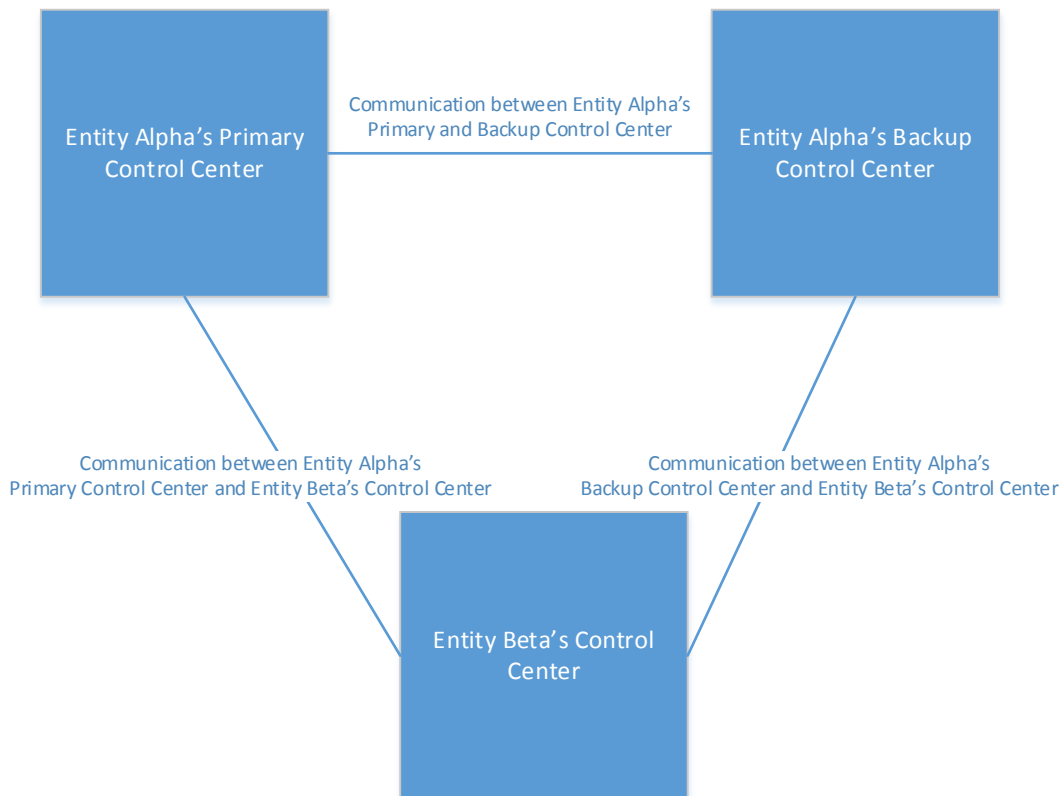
Entity Alpha’s Primary Control Center

Communication between Entity Alpha’s Primary and Backup Control Center

Entity Alpha’s Backup Control Center

Communication between Entity Alpha’s Primary Control Center and Entity Beta’s Control Center

Communication between Entity Alpha’s Backup Control Center and Entity Beta’s Control Center

Entity Beta’s Control Center